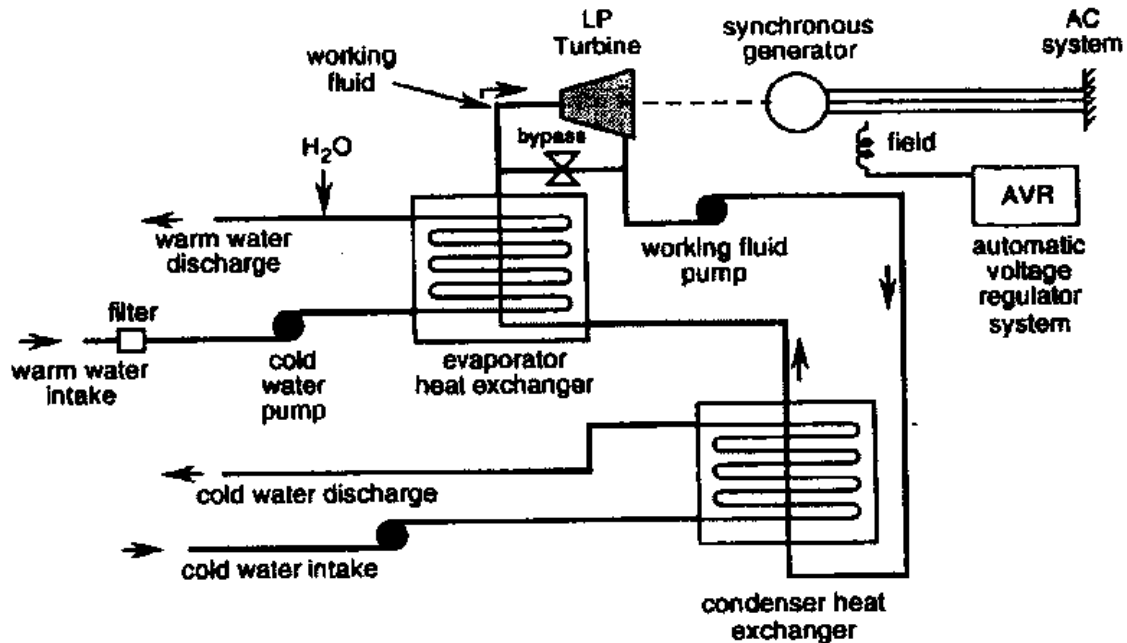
LP Turbine

synchronous generator

AC system

working fluid

bypass

$H_2O$

field

AVR

automatic voltage regulator system

warm water discharge

working fluid pump

filter

warm water intake

cold water pump

evaporator heat exchanger

cold water discharge

cold water intake

condenser heat exchanger